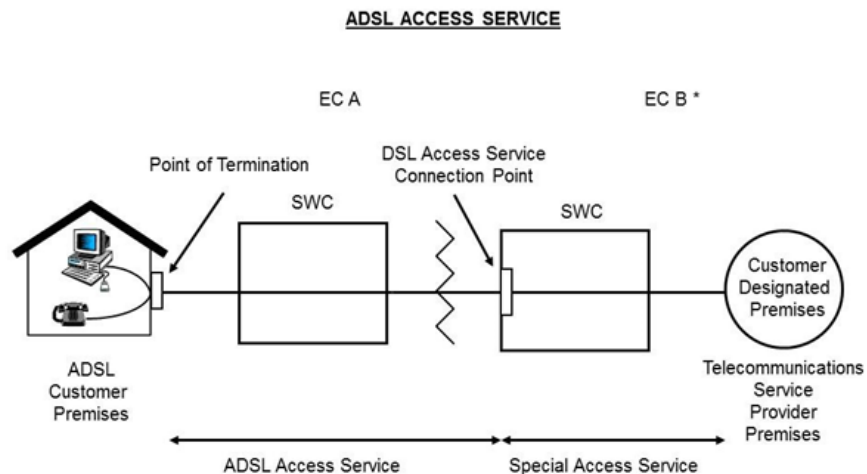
ADSL ACCESS SERVICE

EC A

EC B *

Point of Termination

DSL Access Service Connection Point

SWC

SWC

Customer Designated Premises

ADSL Customer Premises

Telecommunications Service Provider Premises

ADSL Access Service

Special Access Service